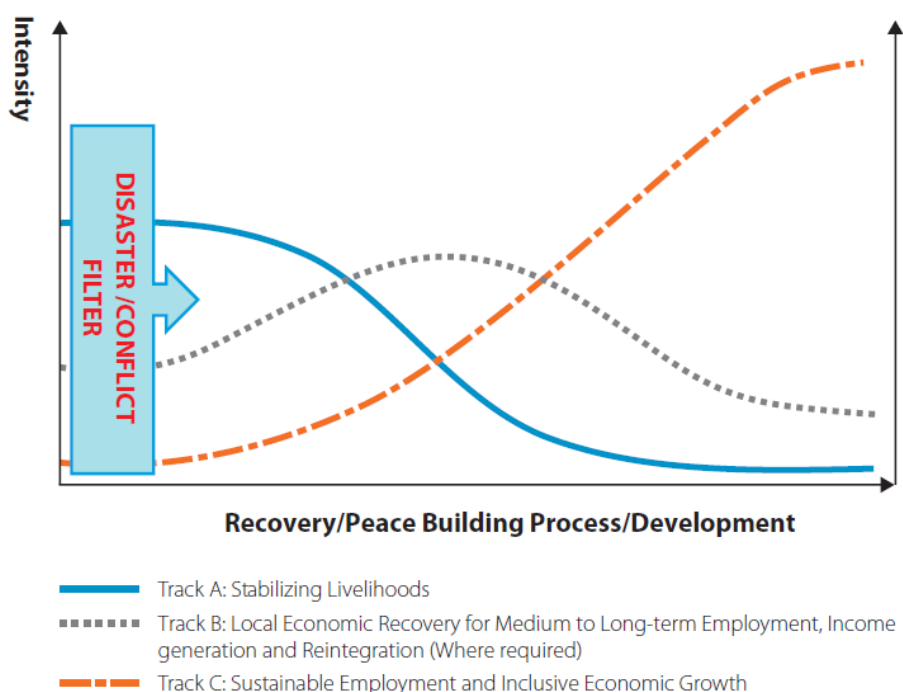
Intensity

DISASTER /CONFLICT FILTER

Recovery/Peace Building Process/Development

Track A: Stabilizing Livelihoods

Track B: Local Economic Recovery for Medium to Long-term Employment, Income generation and Reintegration (Where required)

Track C: Sustainable Employment and Inclusive Economic Growth